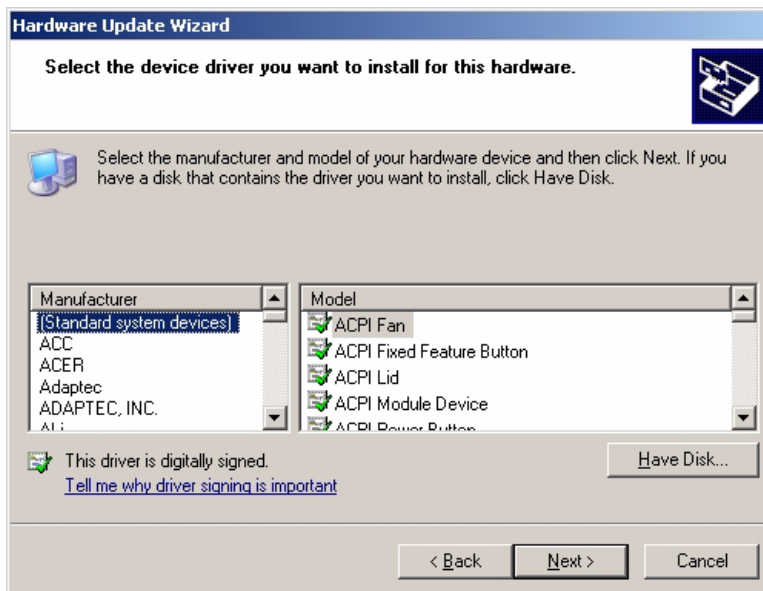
Hardware Update Wizard

Select the device driver you want to install for this hardware.

Select the manufacturer and model of your hardware device and then click Next. If you have a disk that contains the driver you want to install, click Have Disk.

| Manufacturer |
|---|
| (Standard system devices) |
| ACC |
| ACER |
| Adaptec |
| ADAPTEC, INC. |
| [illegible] |

| Model |
|---|
| ACPI Fan |
| ACPI Fixed Feature Button |
| ACPI Lid |
| ACPI Module Device |
| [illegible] |

This driver is digitally signed.
Tell me why driver signing is important

Have Disk...

< Back
Next >
Cancel